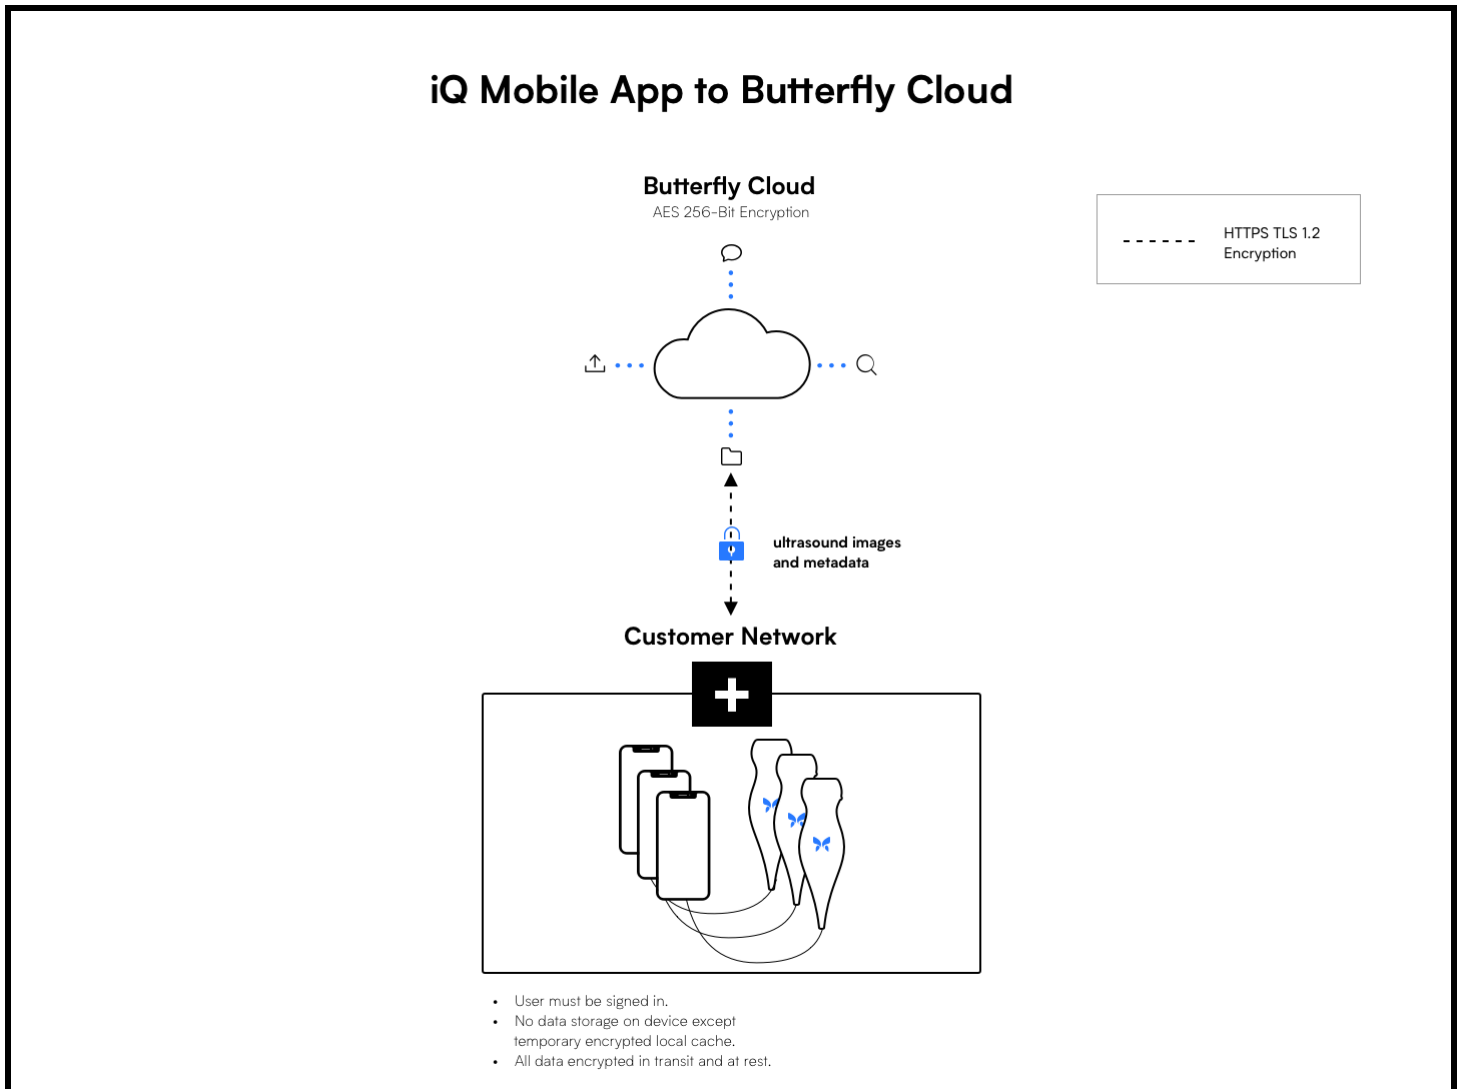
iQ Mobile App to Butterfly Cloud

Butterfly Cloud
AES 256-Bit Encryption

HTTPS TLS 1.2 Encryption

ultrasound images and metadata

Customer Network

- User must be signed in.
- No data storage on device except temporary encrypted local cache.
- All data encrypted in transit and at rest.